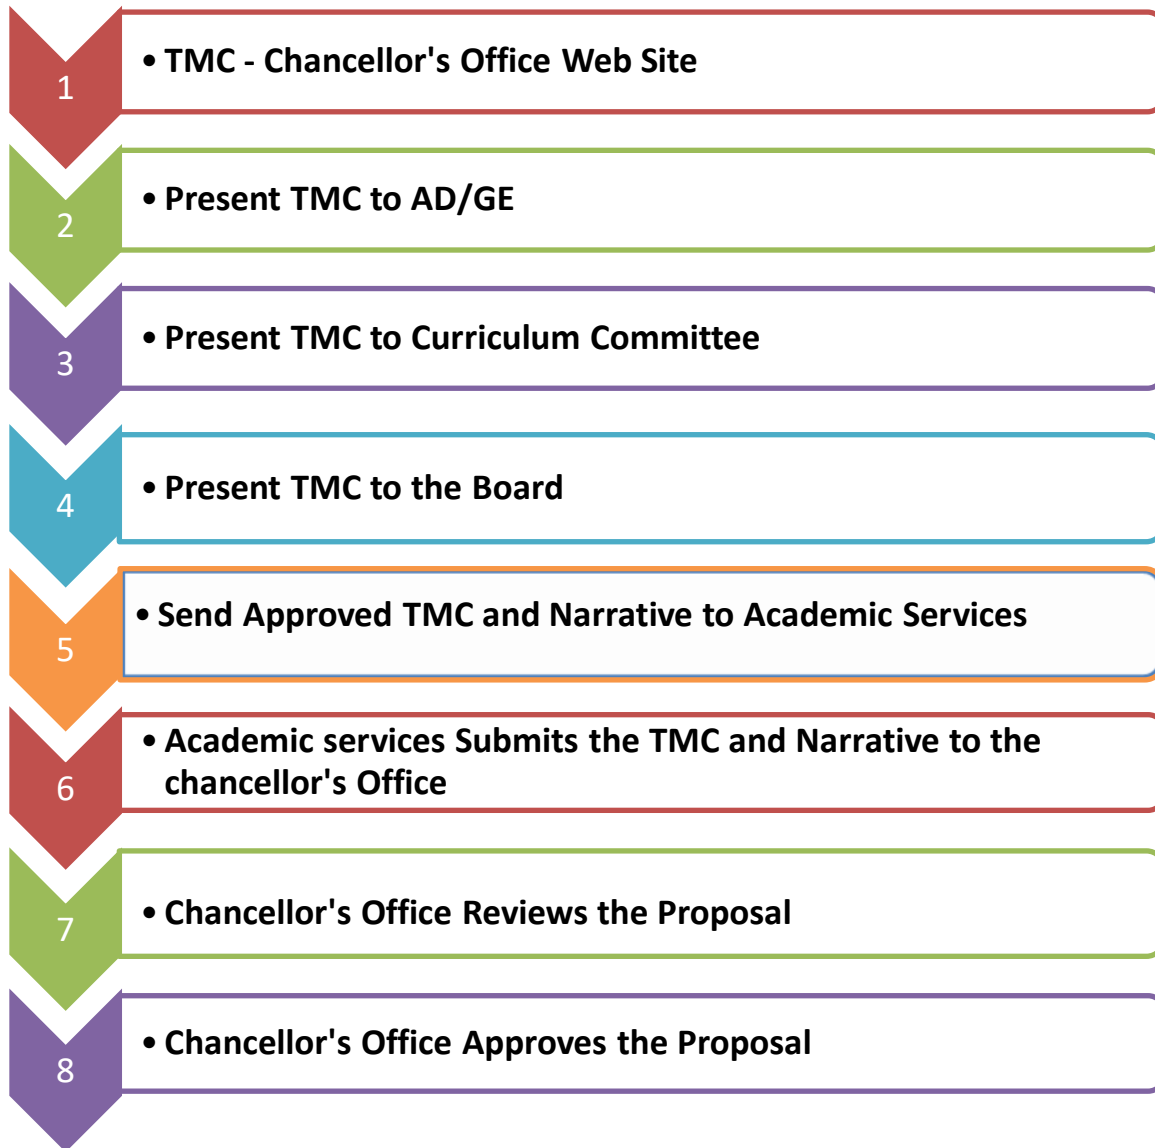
1

• TMC - Chancellor's Office Web Site

2

• Present TMC to AD/GE

3

• Present TMC to Curriculum Committee

4

• Present TMC to the Board

5

• Send Approved TMC and Narrative to Academic Services

6

• Academic services Submits the TMC and Narrative to the chancellor's Office

7

• Chancellor's Office Reviews the Proposal

8

• Chancellor's Office Approves the Proposal